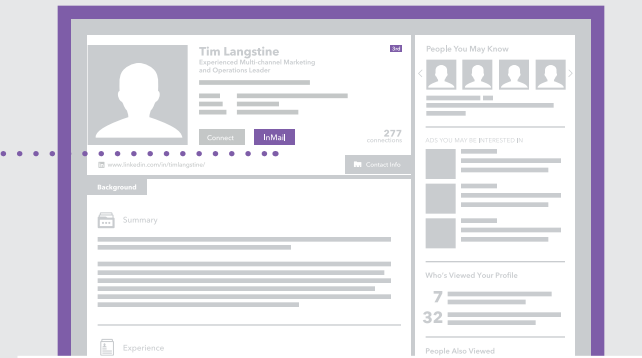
Tim Langstine

3rd

Experienced Multi-channel Marketing and Operations Leader

Connect

InMail

277
connections

www.linkedin.com/in/timlangstine/

Contact Info

Background

Summary

Experience

People You May Know

ADS YOU MAY BE INTERESTED IN

Who's Viewed Your Profile

7

32

People Also Viewed